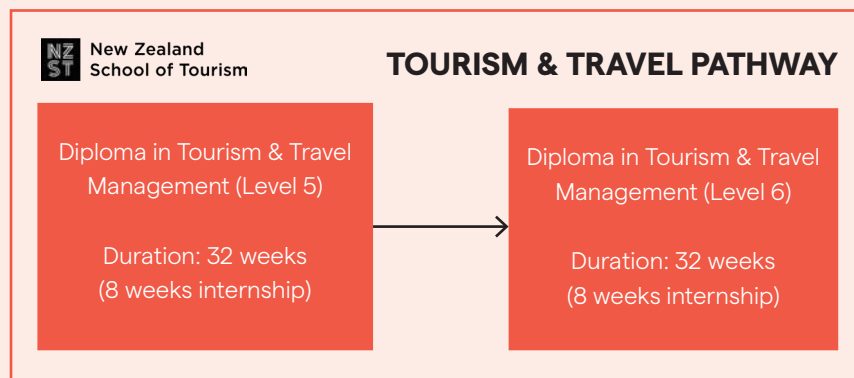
NZ ST New Zealand School of Tourism

TOURISM & TRAVEL PATHWAY

Diploma in Tourism & Travel Management (Level 5)

Duration: 32 weeks (8 weeks internship)

Diploma in Tourism & Travel Management (Level 6)

Duration: 32 weeks (8 weeks internship)